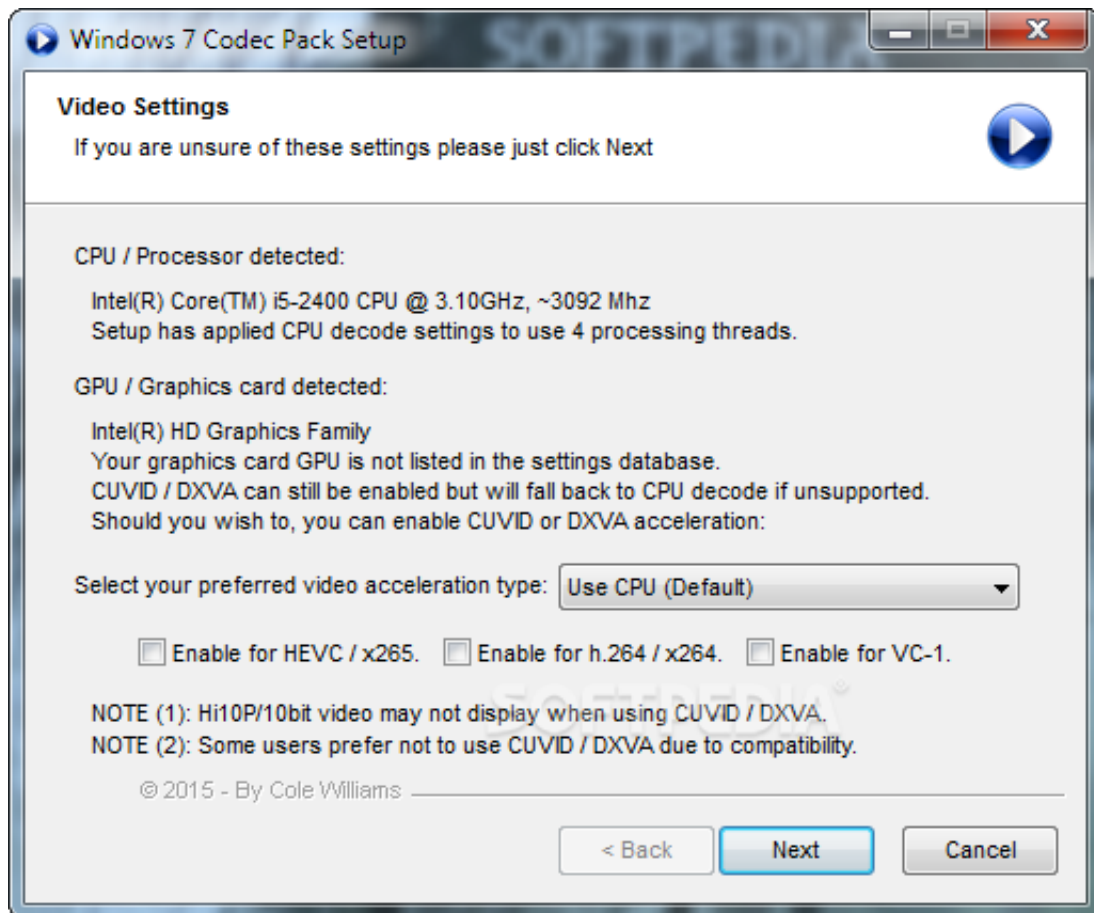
Windows 7 Codec Pack Setup

SOFTPEDIA

Video Settings

If you are unsure of these settings please just click Next

CPU / Processor detected:

Intel(R) Core(TM) i5-2400 CPU @ 3.10GHz, ~3092 Mhz
Setup has applied CPU decode settings to use 4 processing threads.

GPU / Graphics card detected:

Intel(R) HD Graphics Family
Your graphics card GPU is not listed in the settings database.
CUVID / DXVA can still be enabled but will fall back to CPU decode if unsupported.
Should you wish to, you can enable CUVID or DXVA acceleration:

Select your preferred video acceleration type: Use CPU (Default)

Enable for HEVC / x265. Enable for h.264 / x264. Enable for VC-1.

SOFTPEDIA

NOTE (1): Hi10P/10bit video may not display when using CUVID / DXVA.
NOTE (2): Some users prefer not to use CUVID / DXVA due to compatibility.

© 2015 - By Cole Williams

< Back Next Cancel